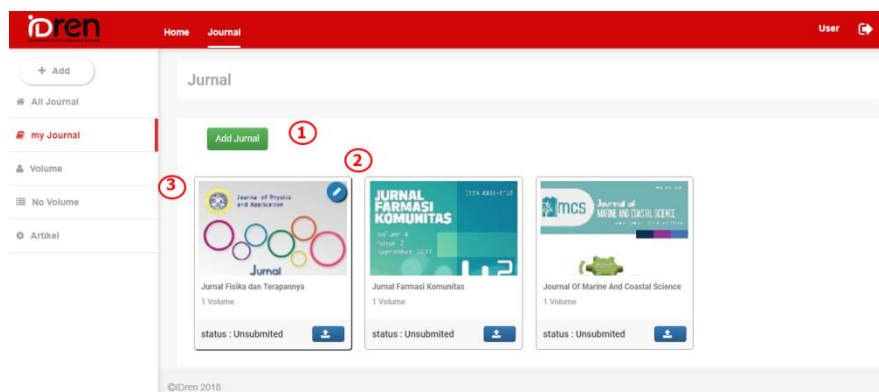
iDren

Home Journal

User

+ Add

All Journal

my Journal

Volume

No Volume

Artikel

Jurnal

Add Jurnal

1

2

3

Journal of Physics and Application

Jurnal

Jurnal Fisika dan Terapannya

1 Volume

status : Unsubmited

JURNAL FARMASI KOMUNITAS

Volume 4 Nomor 2 September 2017

Jurnal Farmasi Komunitas

1 Volume

status : Unsubmited

mcs Journal of MARINE AND COASTAL SCIENCE

Journal Of Marine And Coastal Science

1 Volume

status : Unsubmited

©IDren 2018